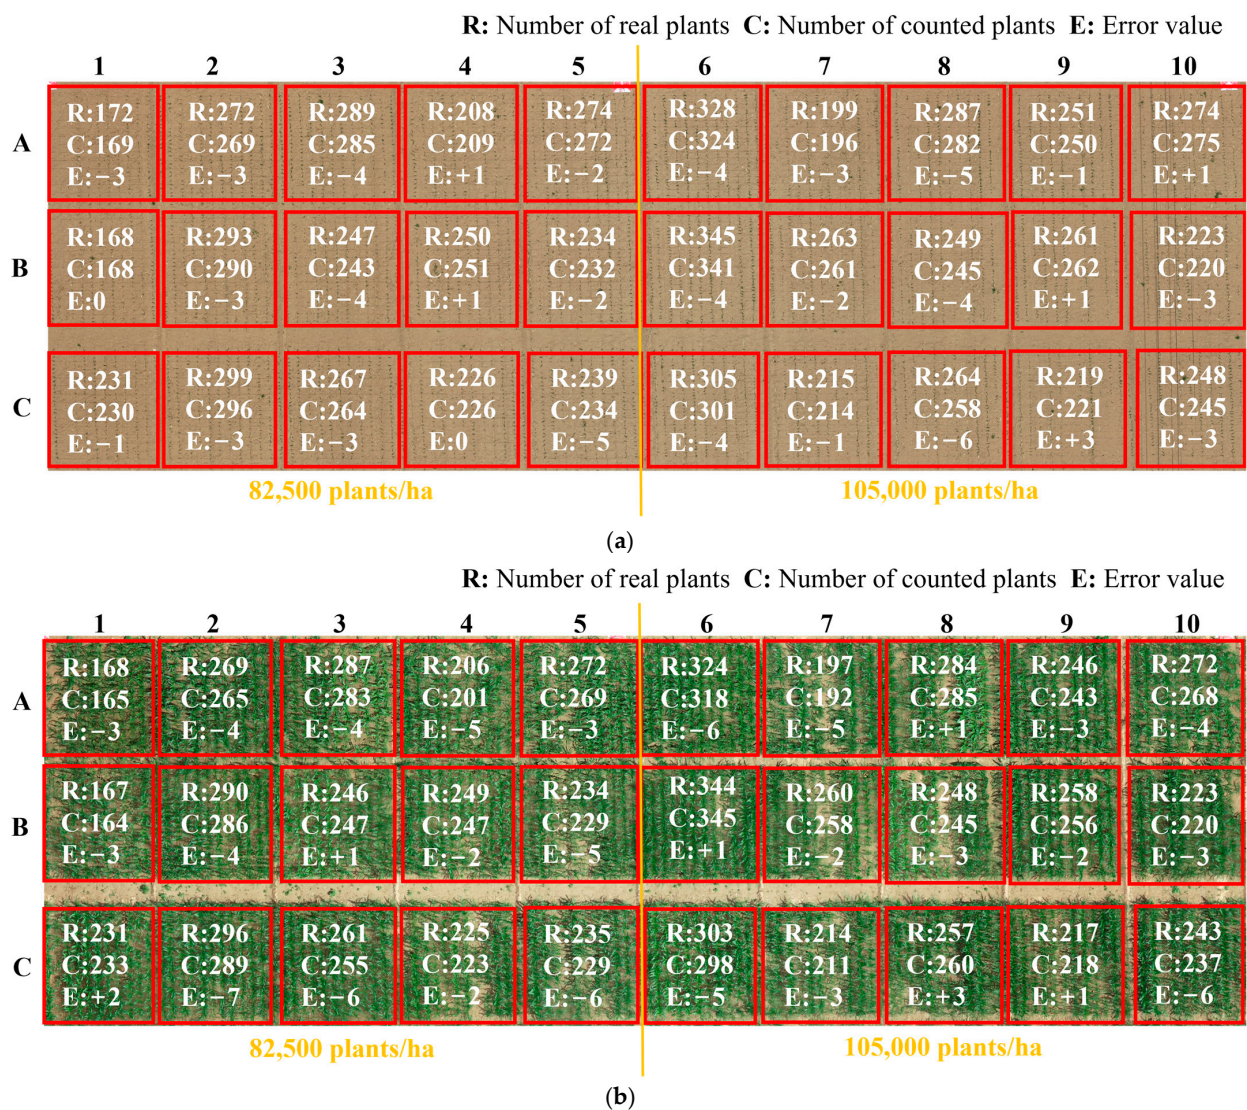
**R:** Number of real plants **C:** Number of counted plants **E:** Error value

| | 1 | 2 | 3 | 4 | 5 | 6 | 7 | 8 | 9 | 10 |
|---|---|---|---|---|---|---|---|---|---|---|
| A | R:172 C:169 E:−3 | R:272 C:269 E:−3 | R:289 C:285 E:−4 | R:208 C:209 E:+1 | R:274 C:272 E:−2 | R:328 C:324 E:−4 | R:199 C:196 E:−3 | R:287 C:282 E:−5 | R:251 C:250 E:−1 | R:274 C:275 E:+1 |
| B | R:168 C:168 E:0 | R:293 C:290 E:−3 | R:247 C:243 E:−4 | R:250 C:251 E:+1 | R:234 C:232 E:−2 | R:345 C:341 E:−4 | R:263 C:261 E:−2 | R:249 C:245 E:−4 | R:261 C:262 E:+1 | R:223 C:220 E:−3 |
| C | R:231 C:230 E:−1 | R:299 C:296 E:−3 | R:267 C:264 E:−3 | R:226 C:226 E:0 | R:239 C:234 E:−5 | R:305 C:301 E:−4 | R:215 C:214 E:−1 | R:264 C:258 E:−6 | R:219 C:221 E:+3 | R:248 C:245 E:−3 |

82,500 plants/ha 105,000 plants/ha

(a)

**R:** Number of real plants **C:** Number of counted plants **E:** Error value

| | 1 | 2 | 3 | 4 | 5 | 6 | 7 | 8 | 9 | 10 |
|---|---|---|---|---|---|---|---|---|---|---|
| A | R:168 C:165 E:−3 | R:269 C:265 E:−4 | R:287 C:283 E:−4 | R:206 C:201 E:−5 | R:272 C:269 E:−3 | R:324 C:318 E:−6 | R:197 C:192 E:−5 | R:284 C:285 E:+1 | R:246 C:243 E:−3 | R:272 C:268 E:−4 |
| B | R:167 C:164 E:−3 | R:290 C:286 E:−4 | R:246 C:247 E:+1 | R:249 C:247 E:−2 | R:234 C:229 E:−5 | R:344 C:345 E:+1 | R:260 C:258 E:−2 | R:248 C:245 E:−3 | R:258 C:256 E:−2 | R:223 C:220 E:−3 |
| C | R:231 C:233 E:+2 | R:296 C:289 E:−7 | R:261 C:255 E:−6 | R:225 C:223 E:−2 | R:235 C:229 E:−6 | R:303 C:298 E:−5 | R:214 C:211 E:−3 | R:257 C:260 E:+3 | R:217 C:218 E:+1 | R:243 C:237 E:−6 |

82,500 plants/ha 105,000 plants/ha

(b)